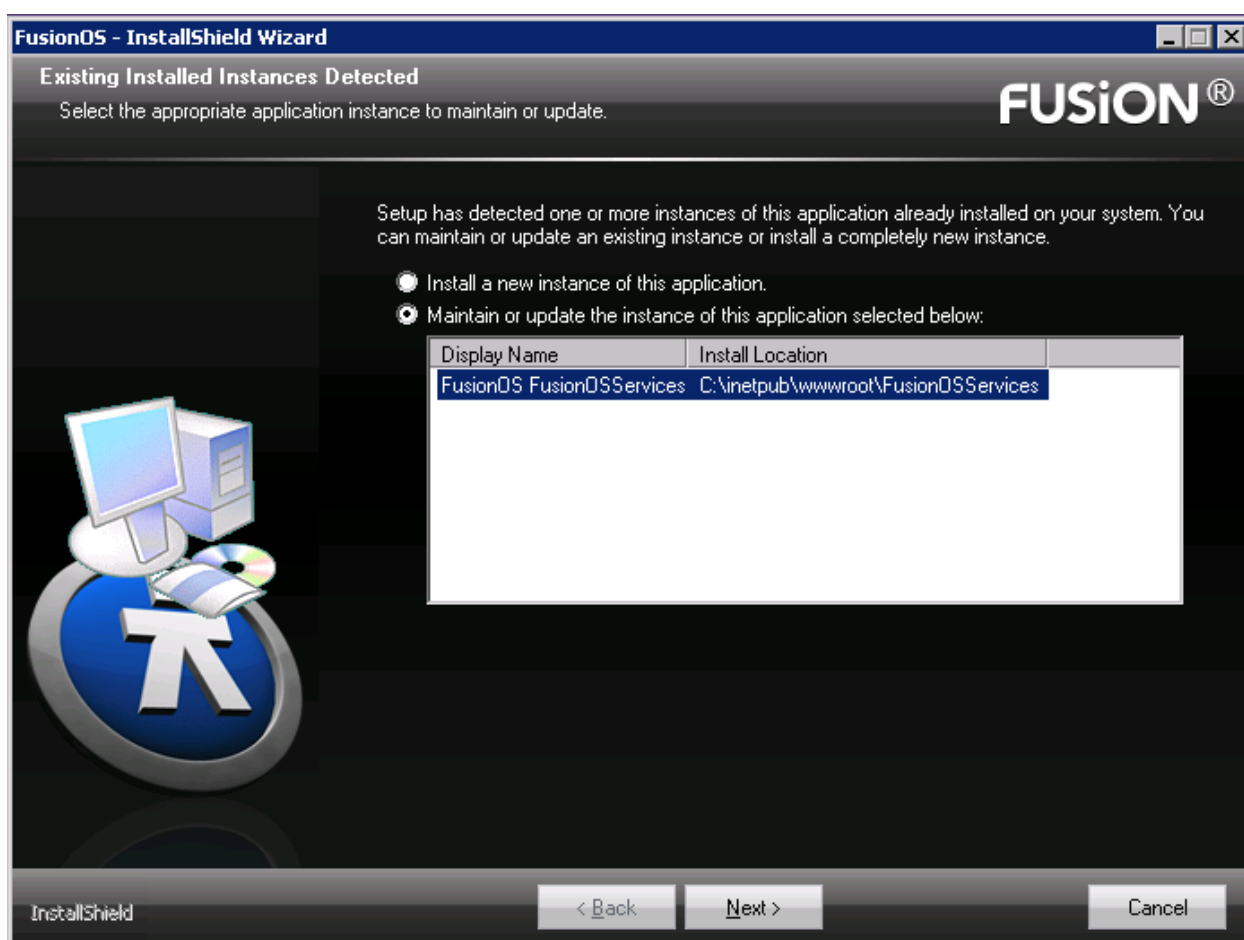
FusionOS - InstallShield Wizard

Existing Installed Instances Detected

Select the appropriate application instance to maintain or update.

FUSiON®

Setup has detected one or more instances of this application already installed on your system. You can maintain or update an existing instance or install a completely new instance.

Install a new instance of this application.

Maintain or update the instance of this application selected below:

| Display Name | Install Location |
|---|---|
| FusionOS FusionOSServices | C:\inetpub\wwwroot\FusionOSServices |

InstallShield

< Back

Next >

Cancel